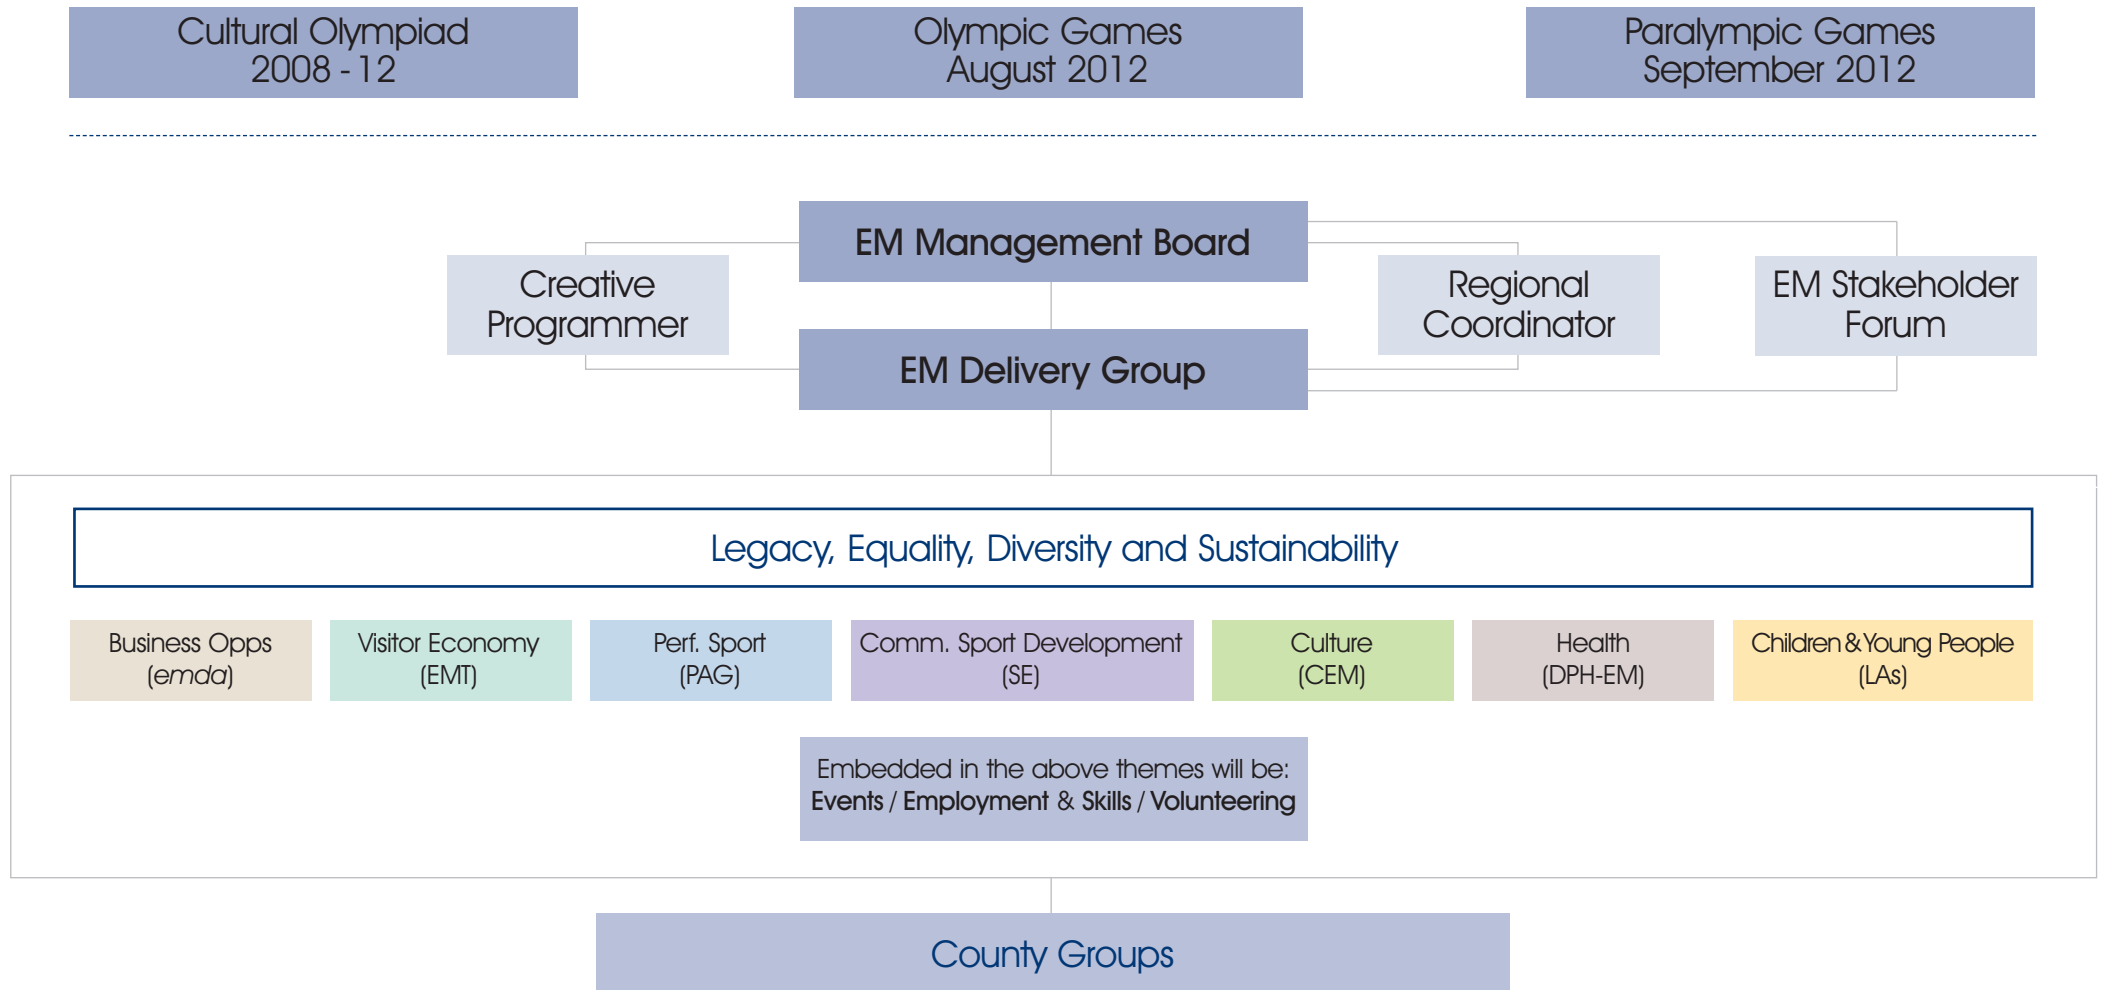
Cultural Olympiad
2008 - 12

Olympic Games
August 2012

Paralympic Games
September 2012

EM Management Board

Creative Programmer

Regional Coordinator

EM Stakeholder Forum

EM Delivery Group

Legacy, Equality, Diversity and Sustainability

Business Opps
(emda)

Visitor Economy
(EMT)

Perf. Sport
(PAG)

Comm. Sport Development
(SE)

Culture
(CEM)

Health
(DPH-EM)

Children & Young People
(LAs)

Embedded in the above themes will be:
**Events / Employment & Skills / Volunteering**

County Groups